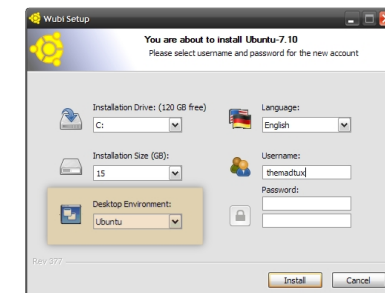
Wubi Setup

You are about to install Ubuntu-7.10
Please select username and password for the new account

Installation Drive: (120 GB free)
C:

Language:
English

Installation Size (GB):
15

Username:
themadtux

Password:

Desktop Environment:
Ubuntu

Rev 377

Install
Cancel